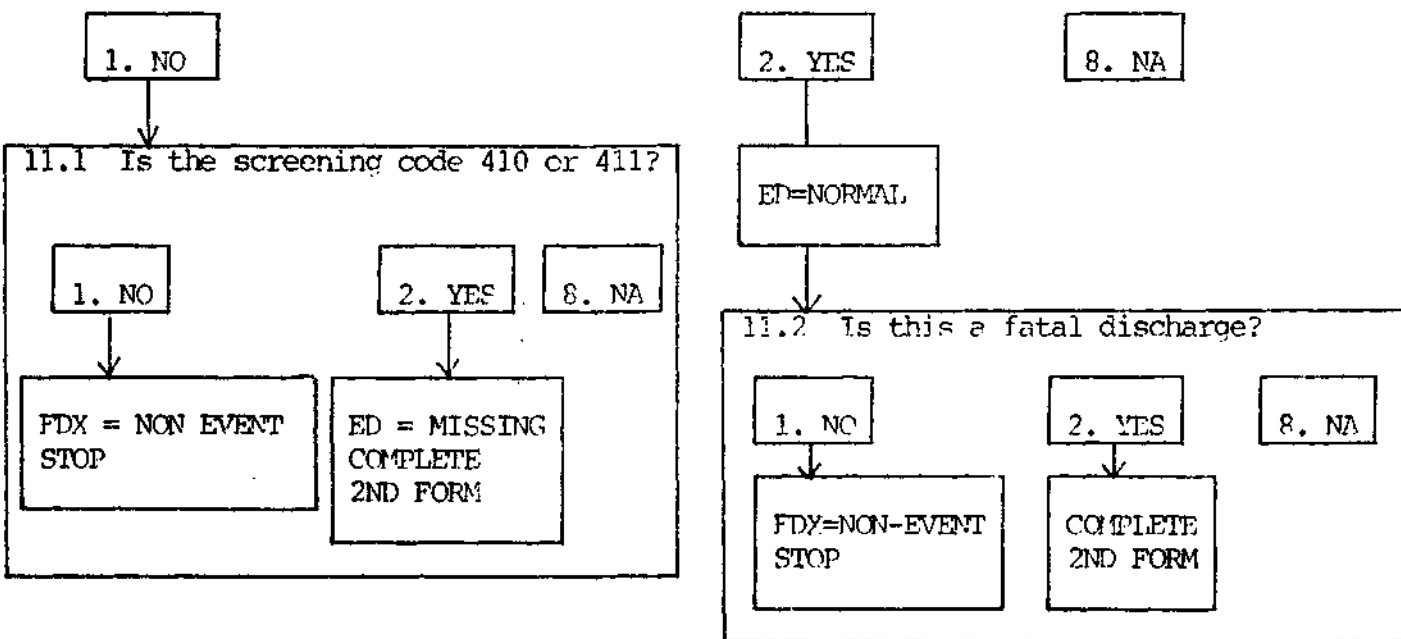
1. NO

11.1 Is the screening code 410 or 411?

1. NO

2. YES

8. NA

FDX = NON EVENT STOP

ED = MISSING COMPLETE 2ND FORM

2. YES

8. NA

ED=NORMAL

11.2 Is this a fatal discharge?

1. NO

2. YES

8. NA

FDX=NON-EVENT STOP

COMPLETE 2ND FORM